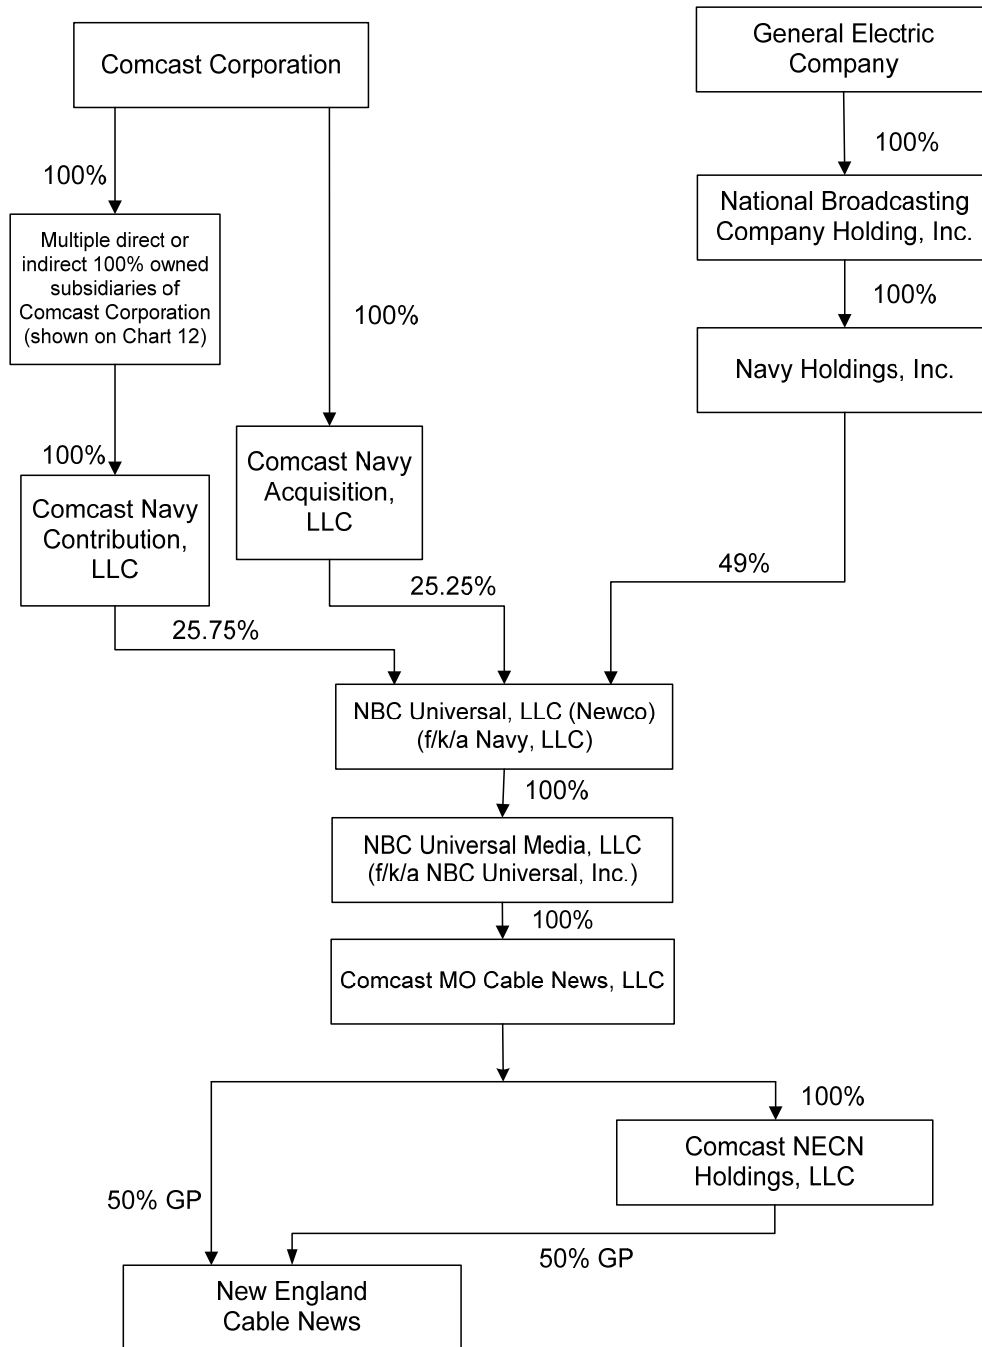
Comcast Corporation

General Electric Company

100%

100%

Multiple direct or indirect 100% owned subsidiaries of Comcast Corporation (shown on Chart 12)

National Broadcasting Company Holding, Inc.

100%

100%

Navy Holdings, Inc.

100%

Comcast Navy Acquisition, LLC

Comcast Navy Contribution, LLC

49%

25.25%

25.75%

NBC Universal, LLC (Newco) (f/k/a Navy, LLC)

100%

NBC Universal Media, LLC (f/k/a NBC Universal, Inc.)

100%

Comcast MO Cable News, LLC

100%

Comcast NECN Holdings, LLC

50% GP

50% GP

New England Cable News